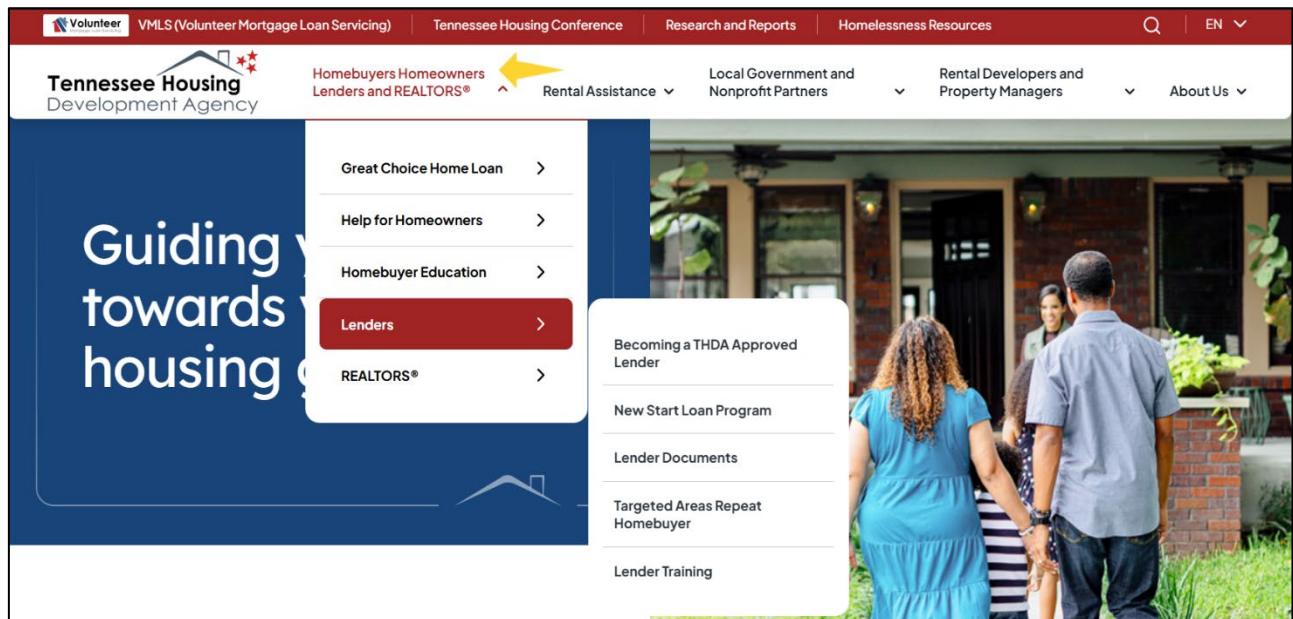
Volunteer Mortgage Loan Servicing

VMLS (Volunteer Mortgage Loan Servicing) | Tennessee Housing Conference | Research and Reports | Homelessness Resources | EN

Tennessee Housing Development Agency

Homebuyers Homeowners Lenders and REALTORS®

Rental Assistance

Local Government and Nonprofit Partners

Rental Developers and Property Managers

About Us

Great Choice Home Loan

Help for Homeowners

Homebuyer Education

Lenders

REALTORS®

Becoming a THDA Approved Lender

New Start Loan Program

Lender Documents

Targeted Areas Repeat Homebuyer

Lender Training

Guiding y
towards y
housing g